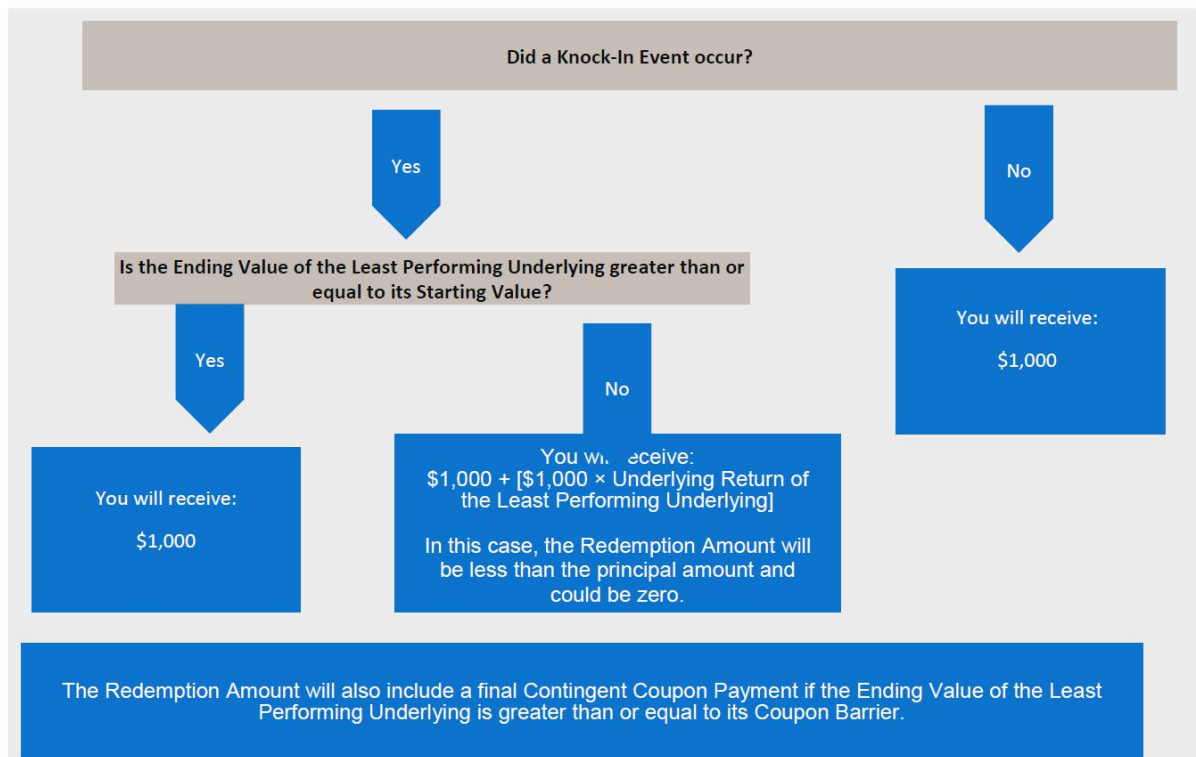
Did a Knock-In Event occur?

Yes

No

Is the Ending Value of the Least Performing Underlying greater than or equal to its Starting Value?

You will receive:

$1,000

Yes

No

You will receive:

$1,000

You wi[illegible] eceive:
$1,000 + [$1,000 × Underlying Return of the Least Performing Underlying]

In this case, the Redemption Amount will be less than the principal amount and could be zero.

The Redemption Amount will also include a final Contingent Coupon Payment if the Ending Value of the Least Performing Underlying is greater than or equal to its Coupon Barrier.